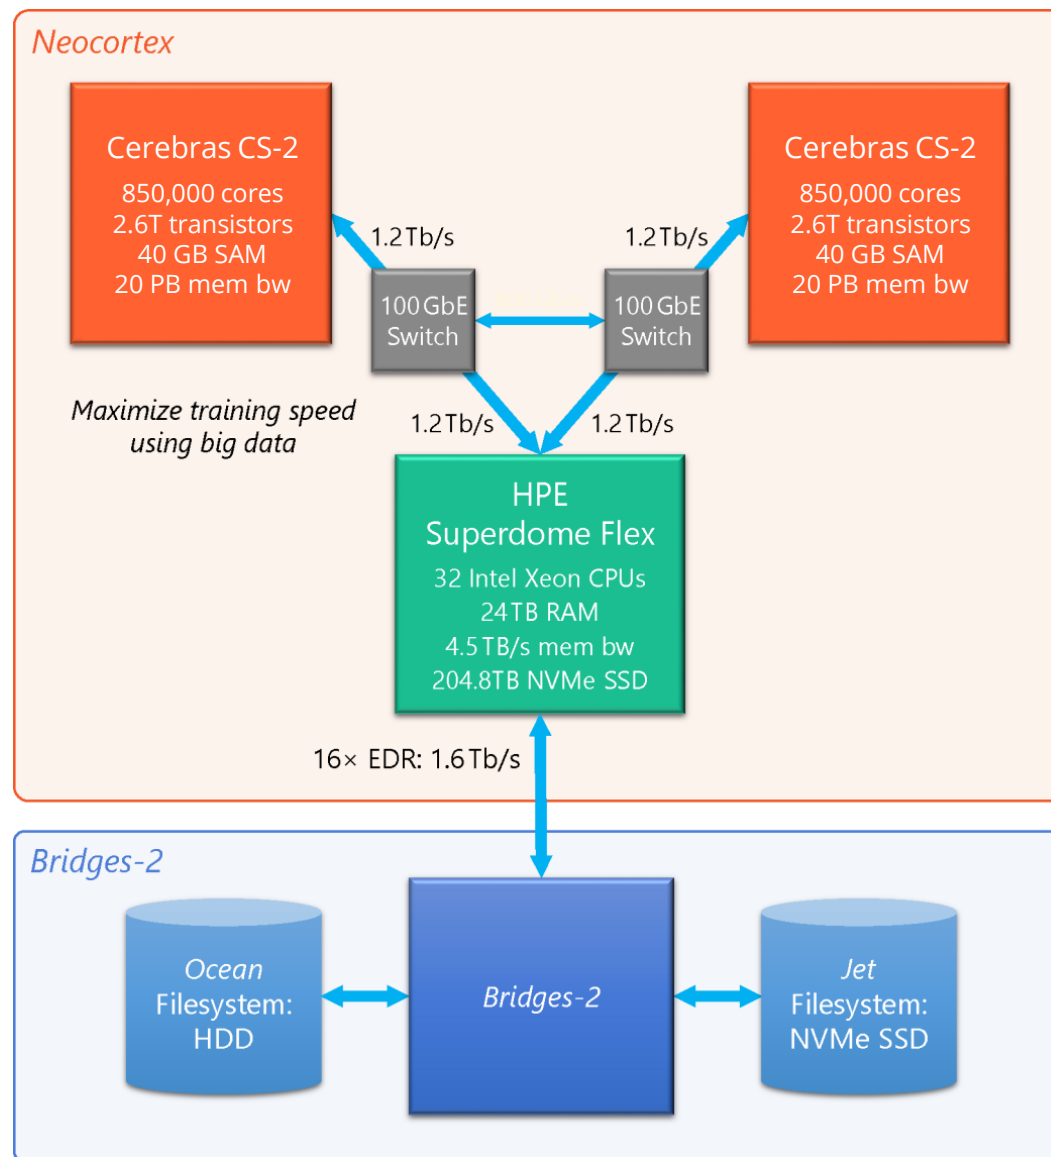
Neocortex

Cerebras CS-2
850,000 cores
2.6T transistors
40 GB SAM
20 PB mem bw

1.2 Tb/s

100 GbE Switch

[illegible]

100 GbE Switch

1.2 Tb/s

Cerebras CS-2
850,000 cores
2.6T transistors
40 GB SAM
20 PB mem bw

Maximize training speed using big data

1.2 Tb/s

1.2 Tb/s

HPE
Superdome Flex
32 Intel Xeon CPUs
24 TB RAM
4.5 TB/s mem bw
204.8TB NVMe SSD

16× EDR: 1.6 Tb/s

Bridges-2

Ocean
Filesystem:
HDD

Bridges-2

Jet
Filesystem:
NVMe SSD